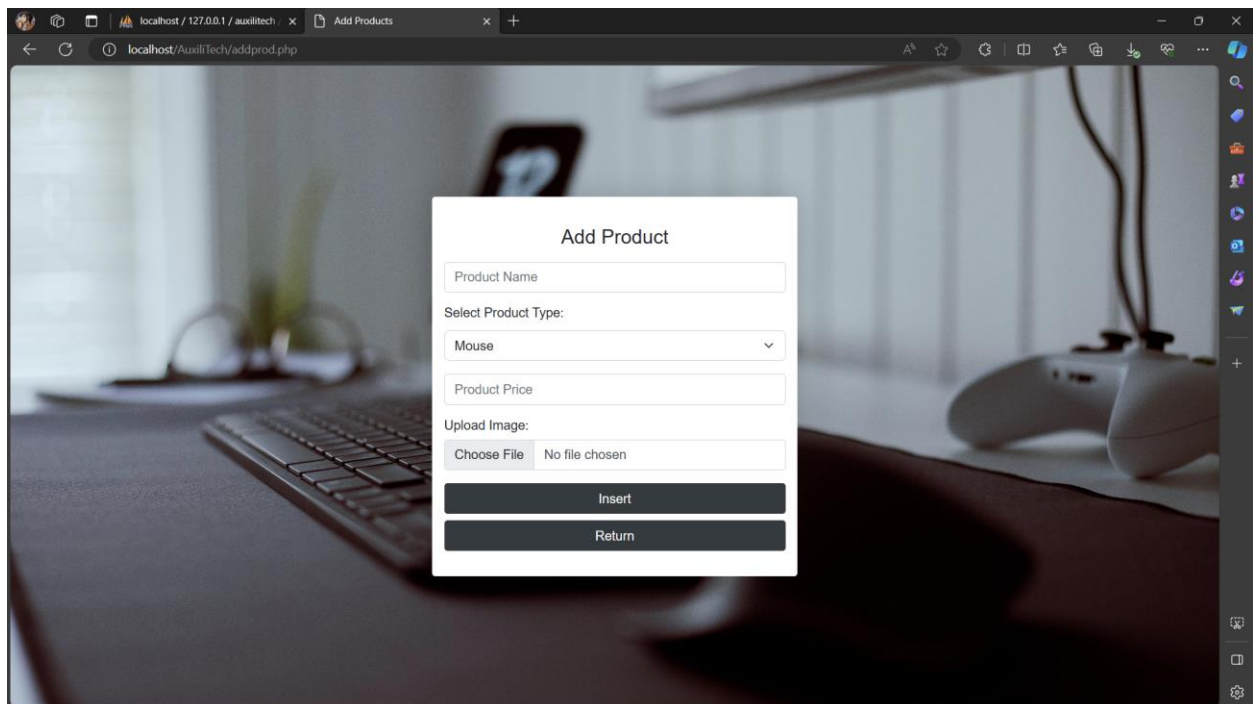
localhost / 127.0.0.1 / auxilitech
Add Products

localhost/AuxiliTech/addprod.php

Add Product

Product Name

Select Product Type:

Mouse

Product Price

Upload Image:

Choose File No file chosen

Insert

Return